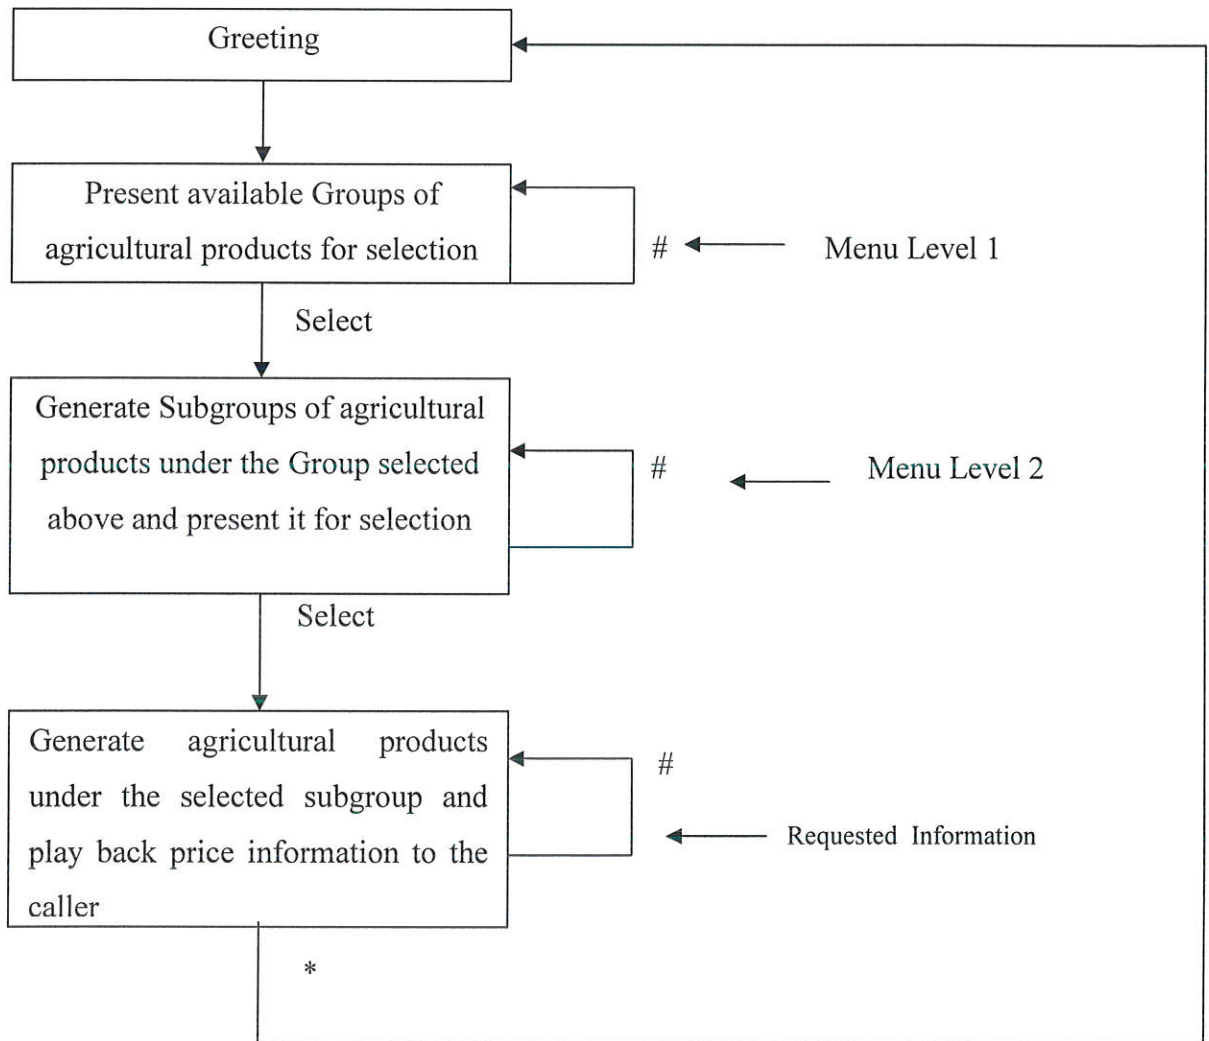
Greeting

Present available Groups of agricultural products for selection

#

Menu Level 1

Select

Generate Subgroups of agricultural products under the Group selected above and present it for selection

#

Menu Level 2

Select

Generate agricultural products under the selected subgroup and play back price information to the caller

#

Requested Information

*